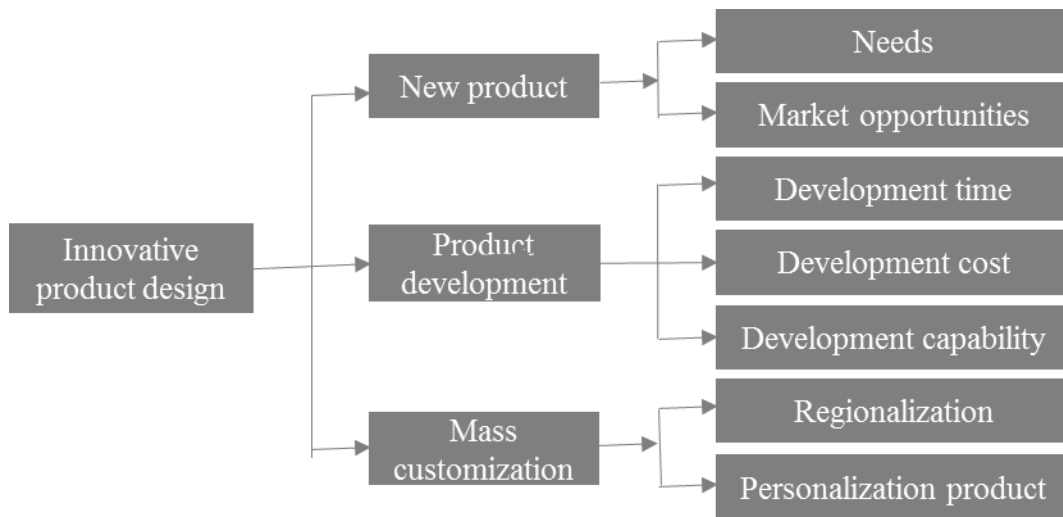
Innovative product design

New product

Needs

Market opportunities

Product development

Development time

Development cost

Development capability

Mass customization

Regionalization

Personalization product